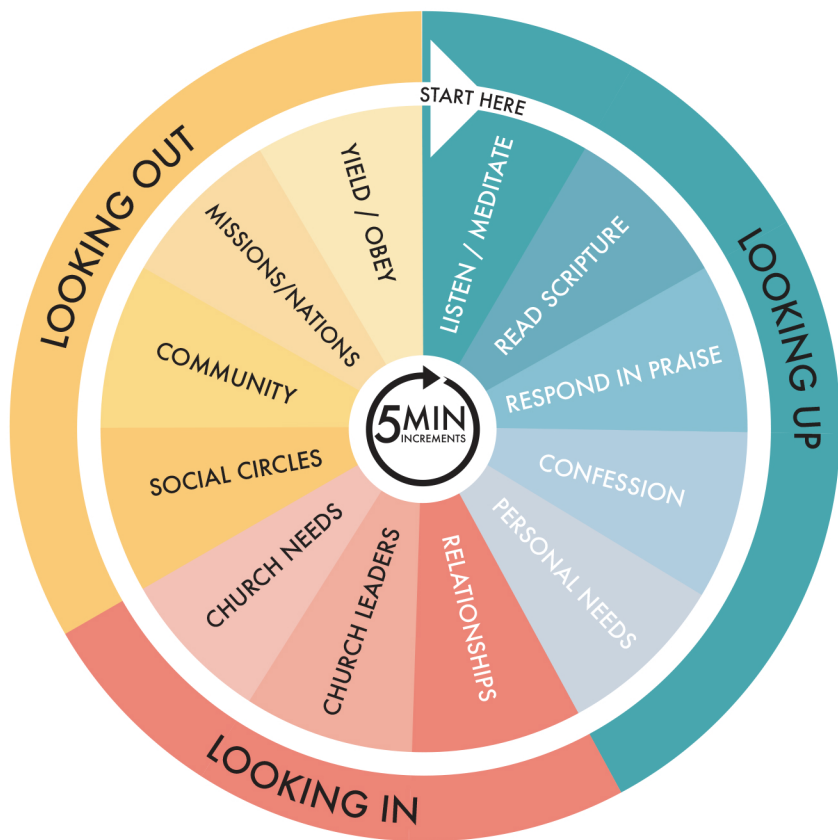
START HERE

LOOKING UP

LISTEN / MEDITATE

READ SCRIPTURE

RESPOND IN PRAISE

CONFESSION

PERSONAL NEEDS

LOOKING IN

RELATIONSHIPS

CHURCH LEADERS

CHURCH NEEDS

LOOKING OUT

SOCIAL CIRCLES

COMMUNITY

MISSIONS/NATIONS

YIELD / OBEY

5MIN INCREMENTS